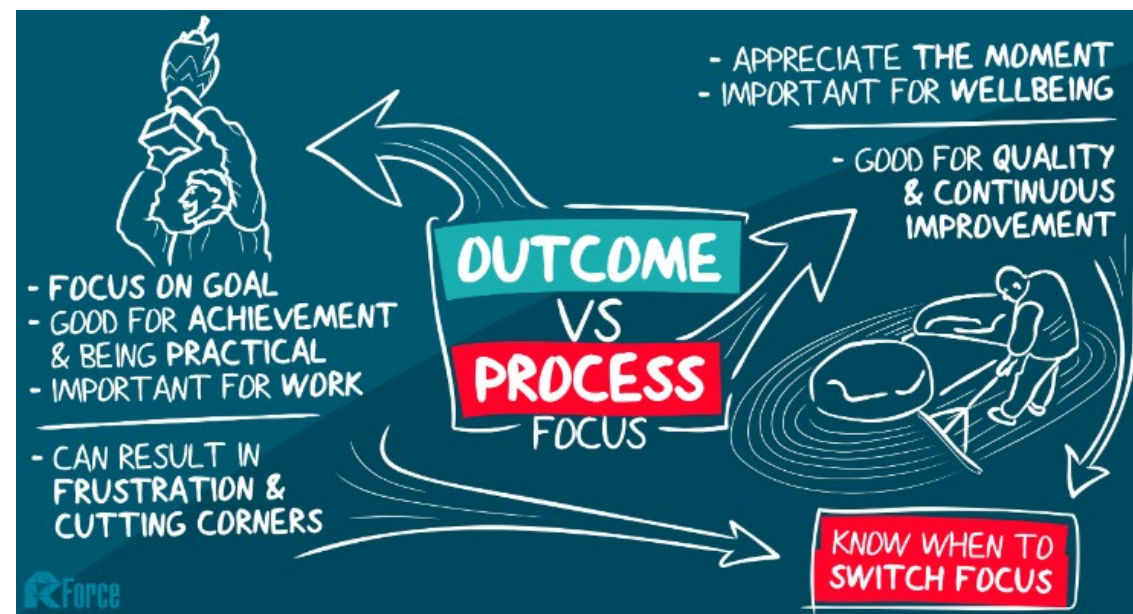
- APPRECIATE THE MOMENT
- IMPORTANT FOR WELLBEING

- GOOD FOR QUALITY & CONTINUOUS IMPROVEMENT

OUTCOME
VS
PROCESS
FOCUS

- FOCUS ON GOAL
- GOOD FOR ACHIEVEMENT & BEING PRACTICAL
- IMPORTANT FOR WORK

- CAN RESULT IN FRUSTRATION & CUTTING CORNERS

KNOW WHEN TO SWITCH FOCUS

RForce